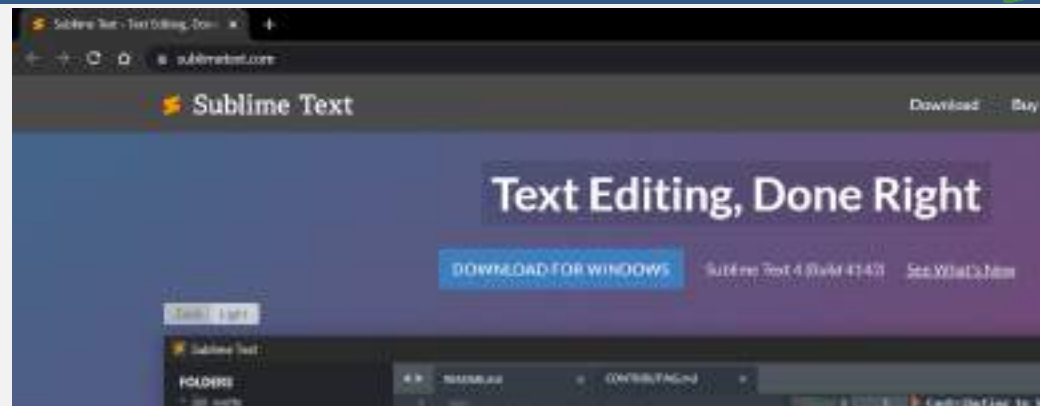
Sublime Text - Text Editing, Done ×

sublimetext.com

Sublime Text

Download Buy

Text Editing, Done Right

DOWNLOAD FOR WINDOWS

Sublime Text 4 (Build 4143) See What's New

Dark Light

Sublime Text

FOLDERS

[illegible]

CONTRIBUTING.md

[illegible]